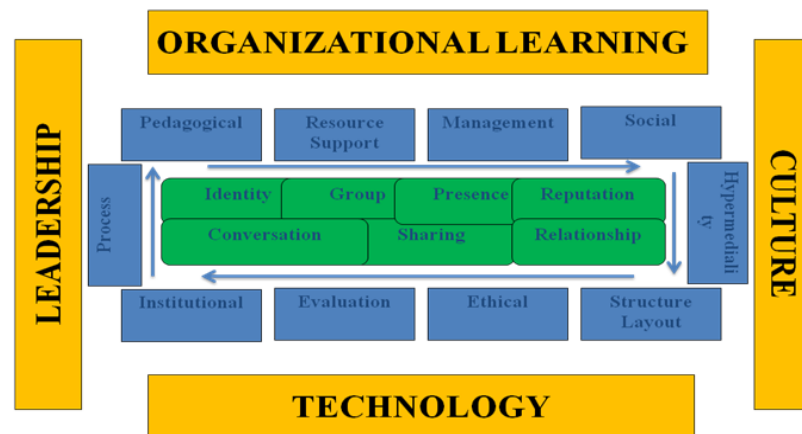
ORGANIZATIONAL LEARNING

LEADERSHIP

CULTURE

Pedagogical

Resource Support

Management

Social

Process

Identity

Group

Presence

Reputation

Conversation

Sharing

Relationship

Hypermediality

Institutional

Evaluation

Ethical

Structure Layout

TECHNOLOGY